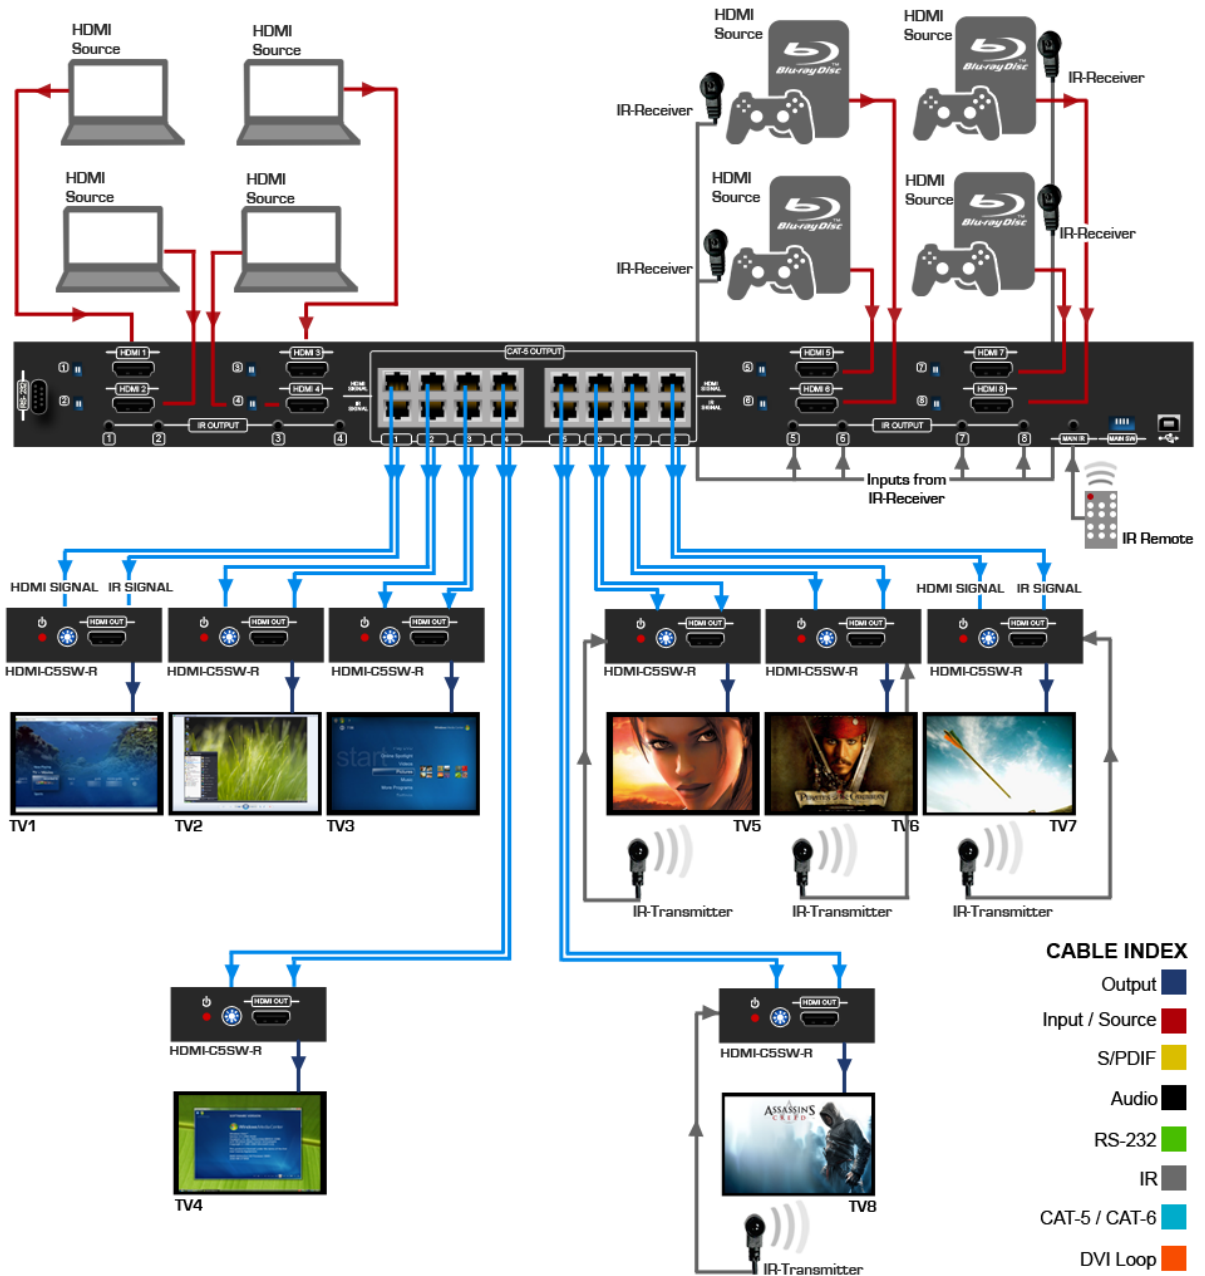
HDMI Source

HDMI Source

HDMI Source

HDMI Source

HDMI Source

HDMI Source

HDMI Source

HDMI Source

IR-Receiver

IR-Receiver

IR-Receiver

IR-Receiver

Blu-ray Disc

Blu-ray Disc

Blu-ray Disc

Blu-ray Disc

HDMI 1
HDMI 2
HDMI 3
HDMI 4
CAT-5 OUTPUT
HDMI 5
HDMI 6
HDMI 7
HDMI 8
IR OUTPUT
IR OUTPUT
1 2 3 4 5 6 7 8
MAIN IR
MAIN SW

Inputs from IR-Receiver

IR Remote

HDMI SIGNAL IR SIGNAL

HDMI SIGNAL IR SIGNAL

HDMI OUT

HDMI-C5SW-R

HDMI-C5SW-R

HDMI-C5SW-R

HDMI-C5SW-R

HDMI-C5SW-R

HDMI-C5SW-R

TV1

TV2

TV3

TV5

TV6

TV7

IR-Transmitter

IR-Transmitter

IR-Transmitter

HDMI-C5SW-R

TV4

HDMI-C5SW-R

TV8

IR-Transmitter

CABLE INDEX
Output
Input / Source
S/PDIF
Audio
RS-232
IR
CAT-5 / CAT-6
DVI Loop